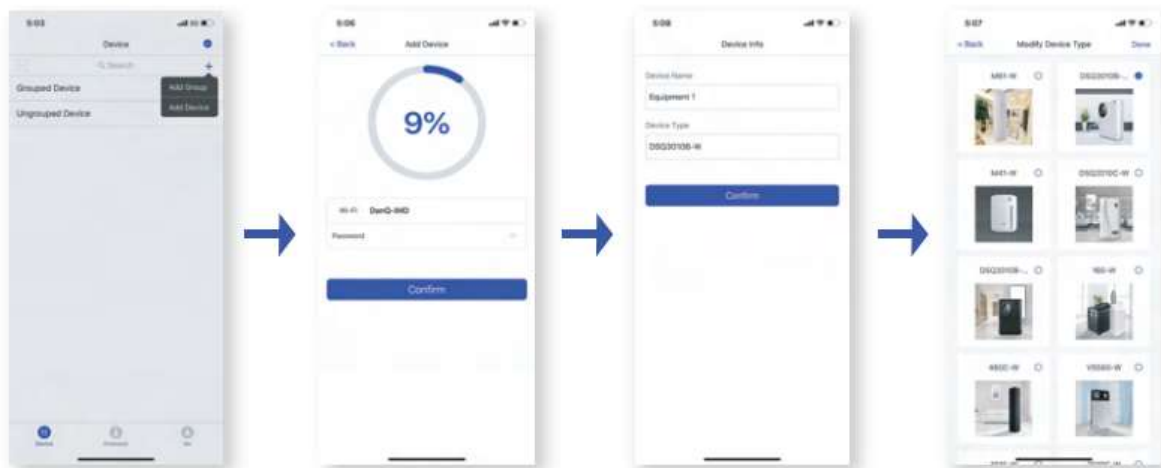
5:03

Device

Search

+

Add Group

Add Device

Grouped Device

Ungrouped Device

Device

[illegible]

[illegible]

5:06

< Back

Add Device

9%

Wi-Fi DanQ-5HD

Password

Confirm

5:06

Device Info

Device Name

Equipment 1

Device Type

DSQ3010B-W

Confirm

5:07

< Back

Modify Device Type

Done

M61-W

DSQ3010B-...

M41-W

DSQ3010C-W

DSQ3010B-...

160-W

460C-W

V5560-W